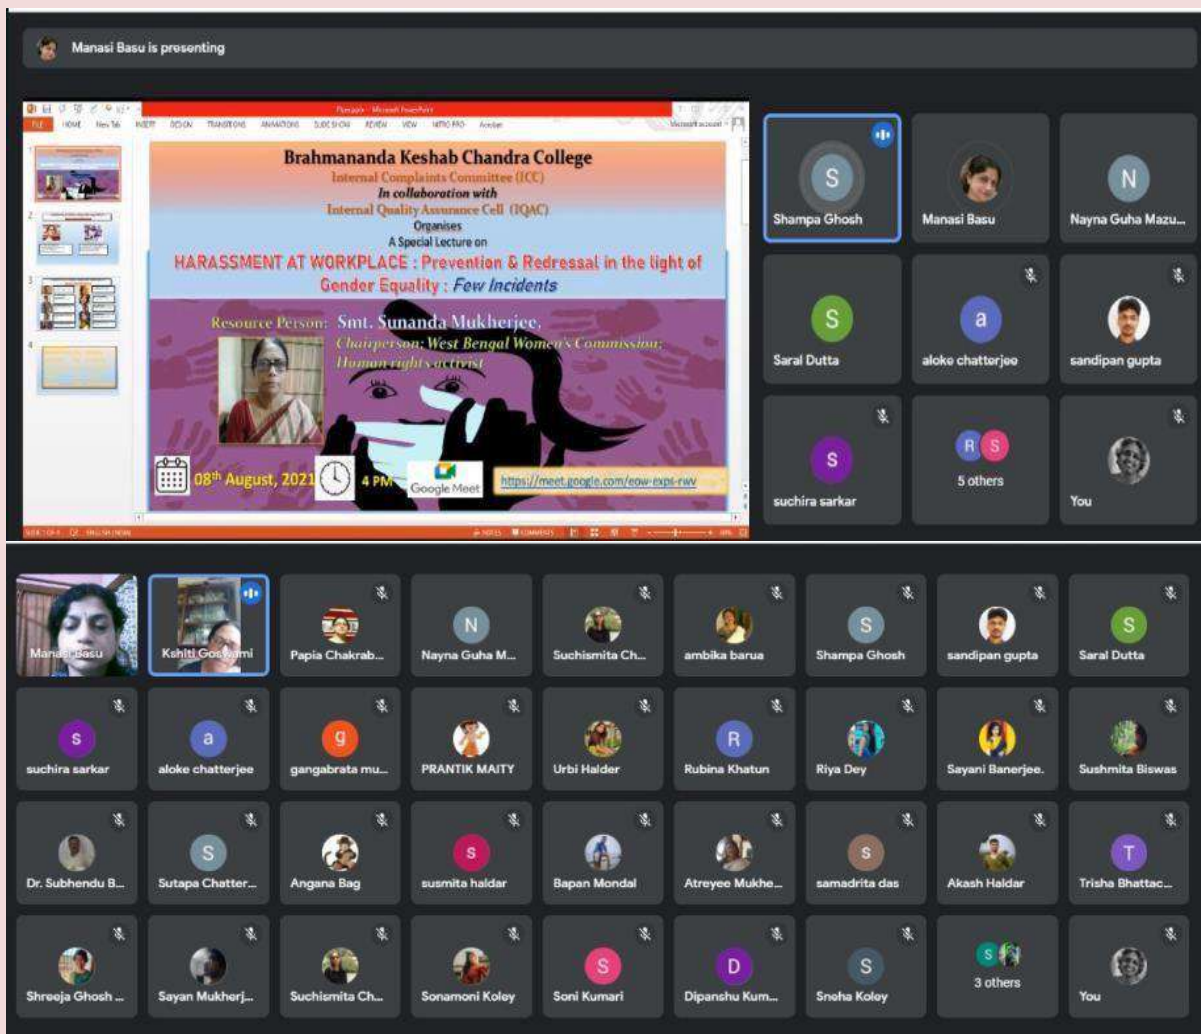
Manasi Basu is presenting

FILE HOME INSERT DESIGN TRANSITIONS ANIMATIONS SLIDE SHOW REVIEW VIEW

Brahmananda Keshab Chandra College
Internal Complaints Committee (ICC)
In collaboration with
Internal Quality Assurance Cell (IQAC)
Organises
A Special Lecture on
HARASSMENT AT WORKPLACE : Prevention & Redressal in the light of Gender Equality : Few Incidents

Resource Person: Smt. Sunanda Mukherjee,
Chairperson: West Bengal Women's Commission;
Human right's activist

08th August, 2021 4 PM Google Meet https://meet.google.com/eow-expi-rwv

S Shampa Ghosh
Manasi Basu
N Nayna Guha Mazu...
S Saral Dutta
a aloke chatterjee
sandipan gupta
s suchira sarkar
R S 5 others
You

Manasi Basu
Kshiti Goswami
Papia Chakrab...
N Nayna Guha M...
Suchismita Ch...
ambika barua
S Shampa Ghosh
sandipan gupta
S Saral Dutta
s suchira sarkar
a aloke chatterjee
g gangabrata mu...
PRANTIK MAITY
Urbi Halder
R Rubina Khatun
Riya Dey
Sayani Banerjee.
Sushmita Biswas
Dr. Subhendu B...
S Sutapa Chatter...
Angana Bag
s susmita haldar
Bapan Mondal
Atreyee Mukhe...
s samadrita das
Akash Haldar
T Trisha Bhattac...
Shreeja Ghosh ...
Sayan Mukherj...
Suchismita Ch...
Sonamoni Koley
S Soni Kumari
D Dipanshu Kum...
S Sneha Koley
S 3 others
You